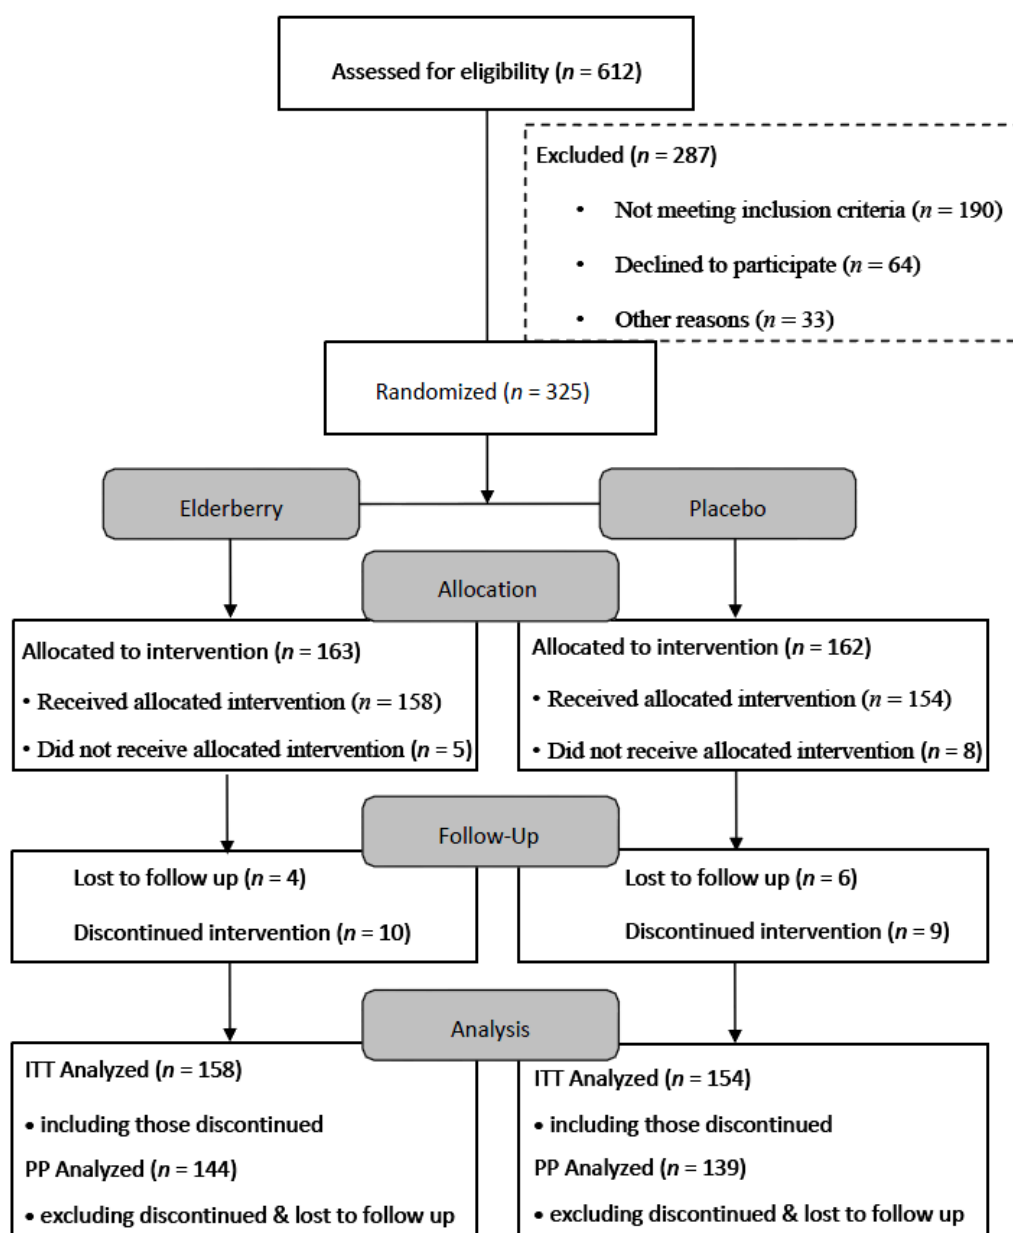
Assessed for eligibility ($n$ = 612)

Excluded ($n$ = 287)

• Not meeting inclusion criteria ($n$ = 190)

• Declined to participate ($n$ = 64)

• Other reasons ($n$ = 33)

Randomized ($n$ = 325)

Elderberry

Placebo

Allocation

Allocated to intervention ($n$ = 163)

• Received allocated intervention ($n$ = 158)

• Did not receive allocated intervention ($n$ = 5)

Allocated to intervention ($n$ = 162)

• Received allocated intervention ($n$ = 154)

• Did not receive allocated intervention ($n$ = 8)

Follow-Up

Lost to follow up ($n$ = 4)

Discontinued intervention ($n$ = 10)

Lost to follow up ($n$ = 6)

Discontinued intervention ($n$ = 9)

Analysis

ITT Analyzed ($n$ = 158)

• including those discontinued

PP Analyzed ($n$ = 144)

• excluding discontinued & lost to follow up

ITT Analyzed ($n$ = 154)

• including those discontinued

PP Analyzed ($n$ = 139)

• excluding discontinued & lost to follow up